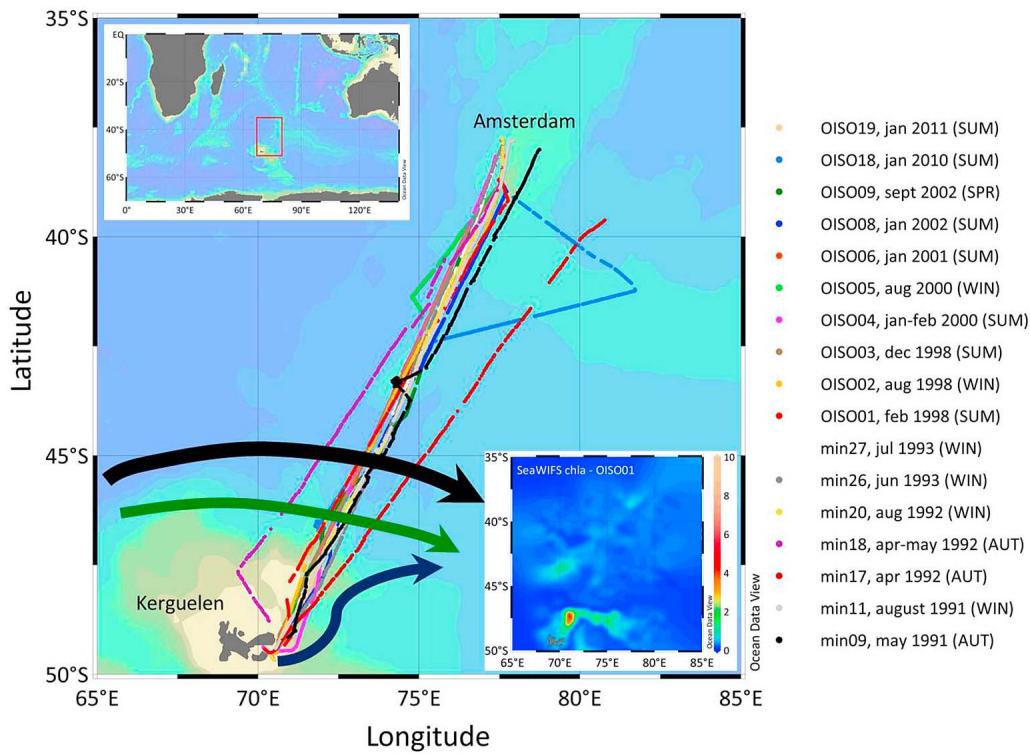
35°S
40°S
45°S
50°S
Latitude
65°E 70°E 75°E 80°E 85°E
Longitude

EQ
20°S
40°S
60°S
0° 30°E 60°E 90°E 120°E
Ocean Data View

Amsterdam
Kerguelen

35°S
40°S
45°S
50°S
65°E 70°E 75°E 80°E 85°E
SeaWIFS chla - OISO01
10
8
6
4
2
0
Ocean Data View

Ocean Data View

OISO19, jan 2011 (SUM)
OISO18, jan 2010 (SUM)
OISO09, sept 2002 (SPR)
OISO08, jan 2002 (SUM)
OISO06, jan 2001 (SUM)
OISO05, aug 2000 (WIN)
OISO04, jan-feb 2000 (SUM)
OISO03, dec 1998 (SUM)
OISO02, aug 1998 (WIN)
OISO01, feb 1998 (SUM)
min27, jul 1993 (WIN)
min26, jun 1993 (WIN)
min20, aug 1992 (WIN)
min18, apr-may 1992 (AUT)
min17, apr 1992 (AUT)
min11, august 1991 (WIN)
min09, may 1991 (AUT)